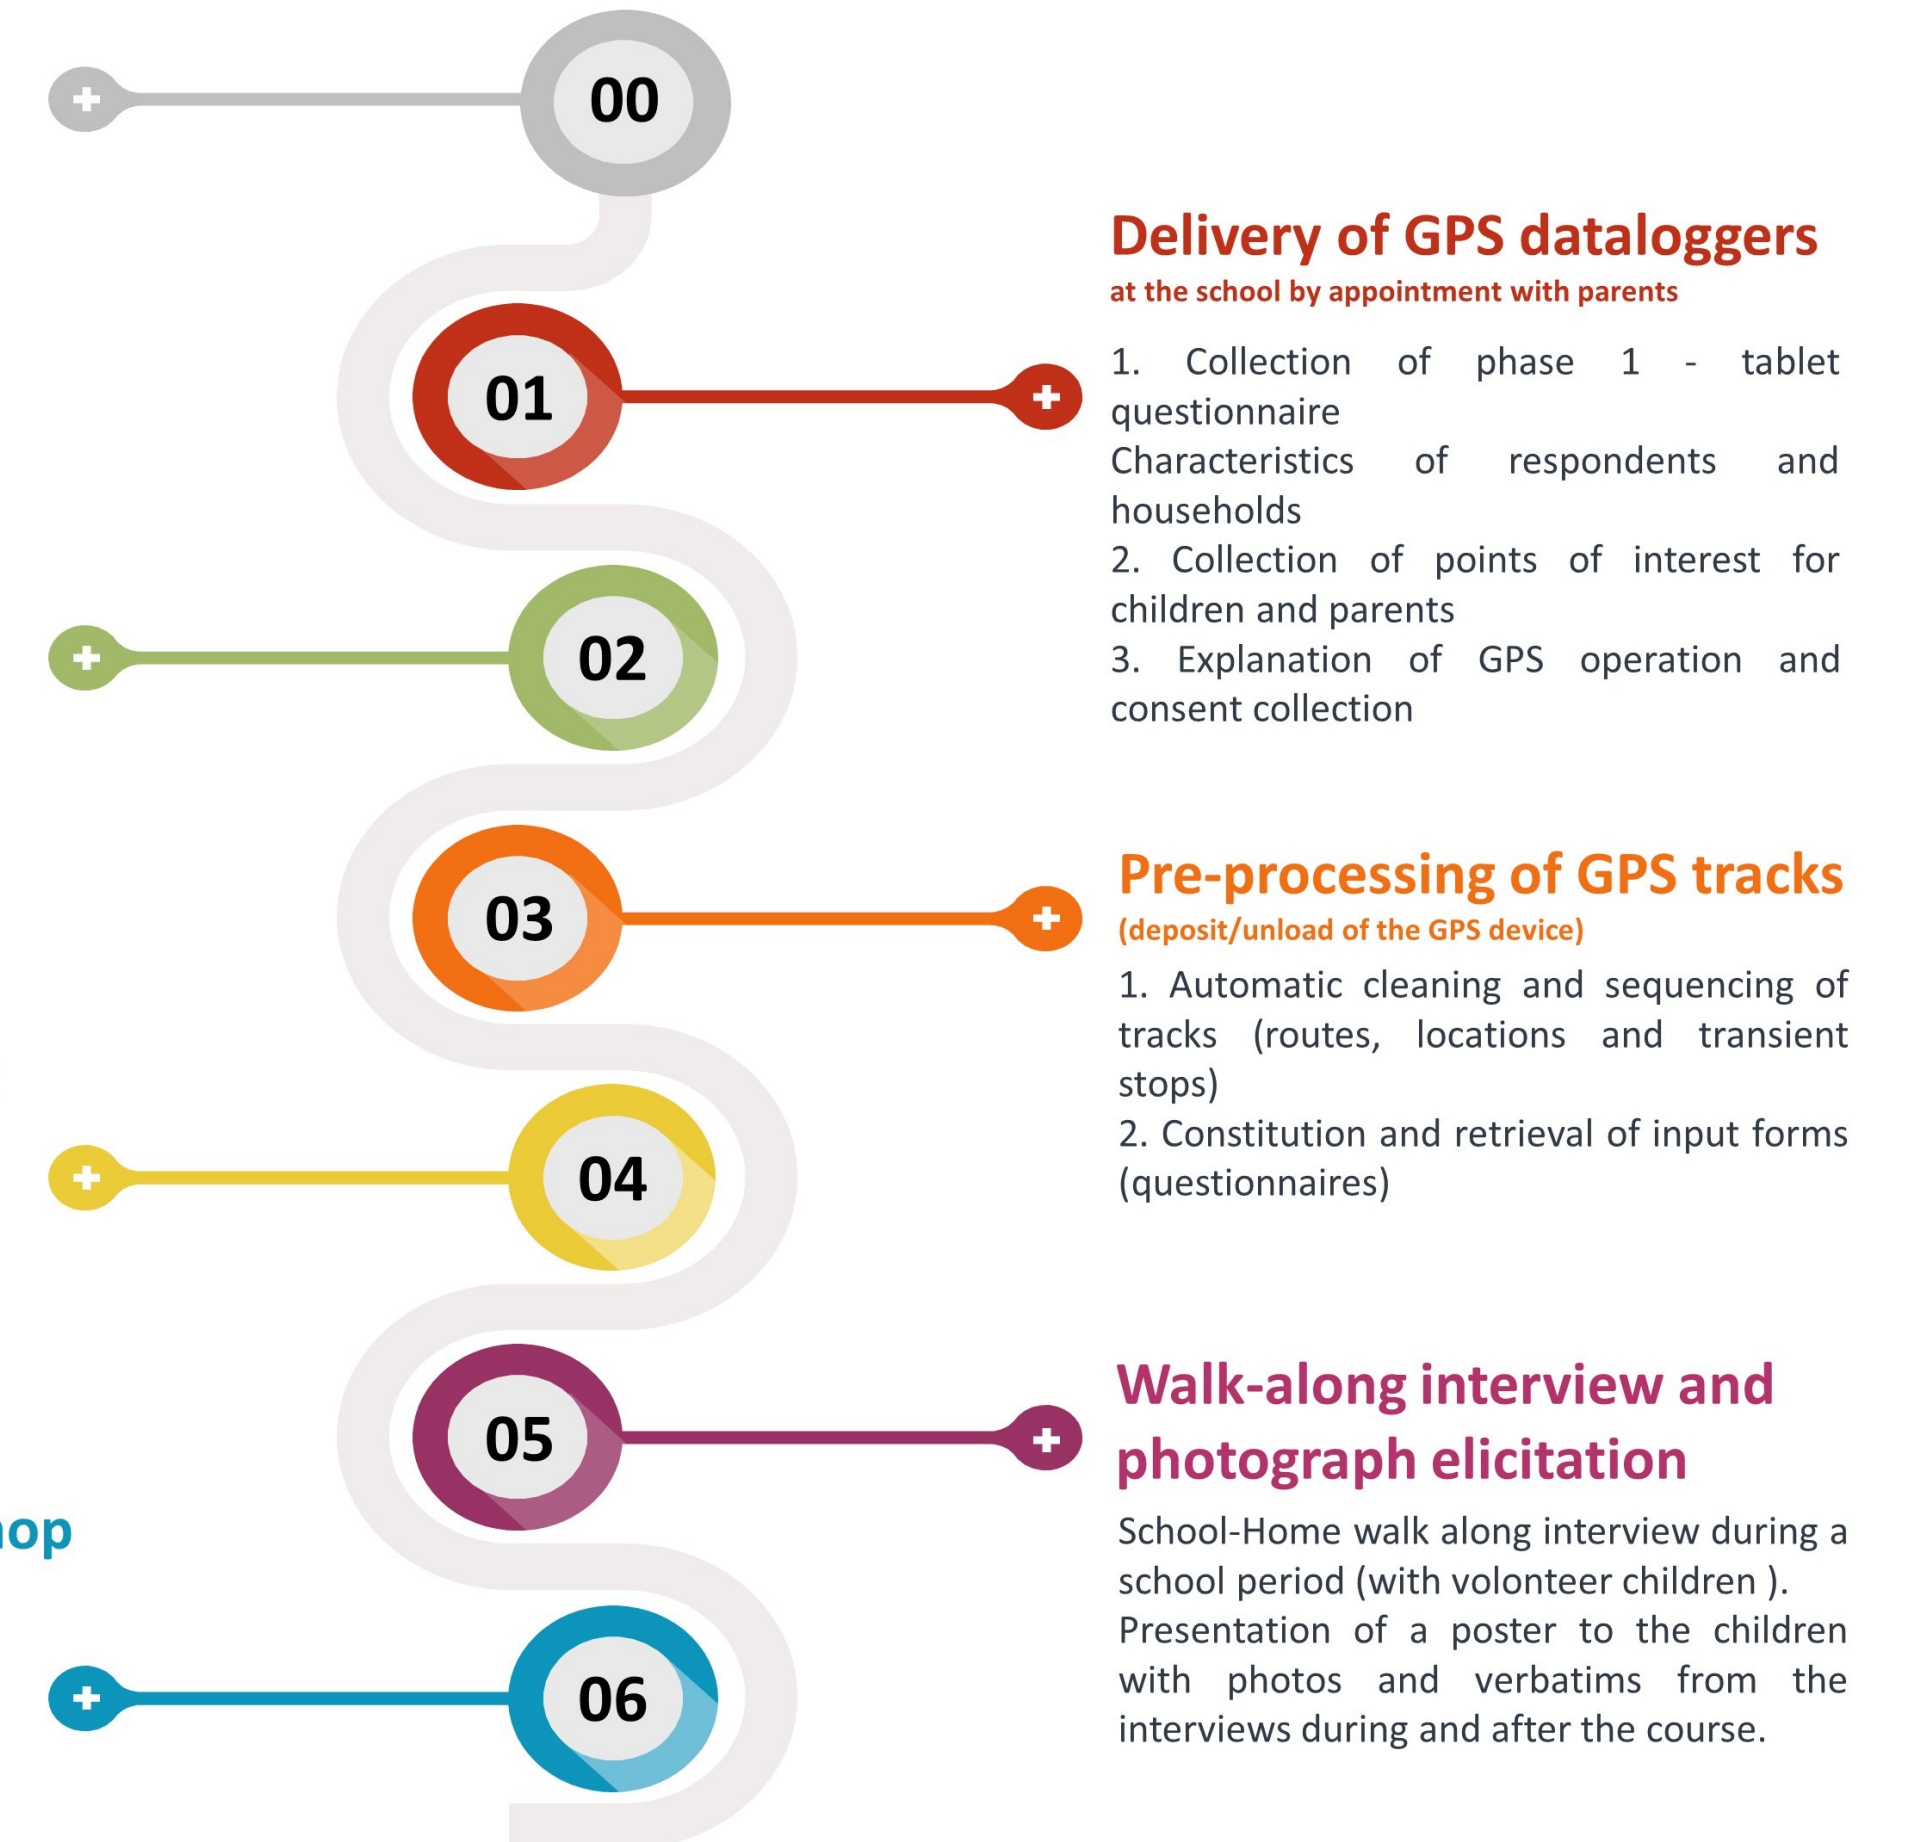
00

01

02

03

04

05

06

op

Delivery of GPS dataloggers
at the school by appointment with parents

1. Collection of phase 1 - tablet questionnaire
Characteristics of respondents and households
2. Collection of points of interest for children and parents
3. Explanation of GPS operation and consent collection

Pre-processing of GPS tracks
(deposit/unload of the GPS device)

1. Automatic cleaning and sequencing of tracks (routes, locations and transient stops)
2. Constitution and retrieval of input forms (questionnaires)

Walk-along interview and photograph elicitation

School-Home walk along interview during a school period (with volonteer children ).
Presentation of a poster to the children with photos and verbatims from the interviews during and after the course.